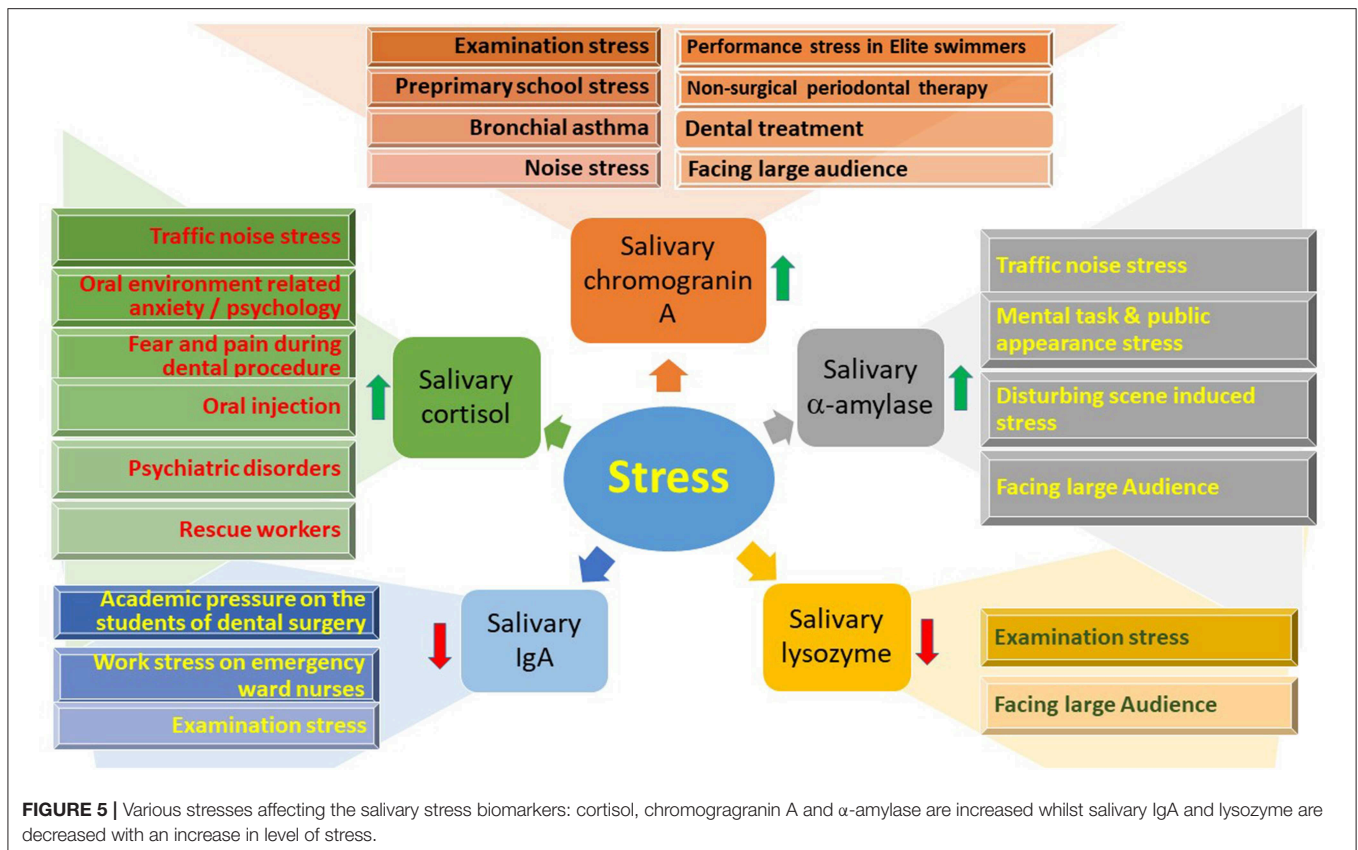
Examination stress
Preprimary school stress
Bronchial asthma
Noise stress

Performance stress in Elite swimmers
Non-surgical periodontal therapy
Dental treatment
Facing large audience

Salivary chromogranin A

Traffic noise stress
Oral environment related anxiety / psychology
Fear and pain during dental procedure
Oral injection
Psychiatric disorders
Rescue workers

Salivary cortisol

Stress

Salivary α-amylase

Traffic noise stress
Mental task & public appearance stress
Disturbing scene induced stress
Facing large Audience

Academic pressure on the students of dental surgery
Work stress on emergency ward nurses
Examination stress

Salivary IgA

Salivary lysozyme

Examination stress
Facing large Audience

**FIGURE 5 |** Various stresses affecting the salivary stress biomarkers: cortisol, chromogragranin A and α-amylase are increased whilst salivary IgA and lysozyme are decreased with an increase in level of stress.